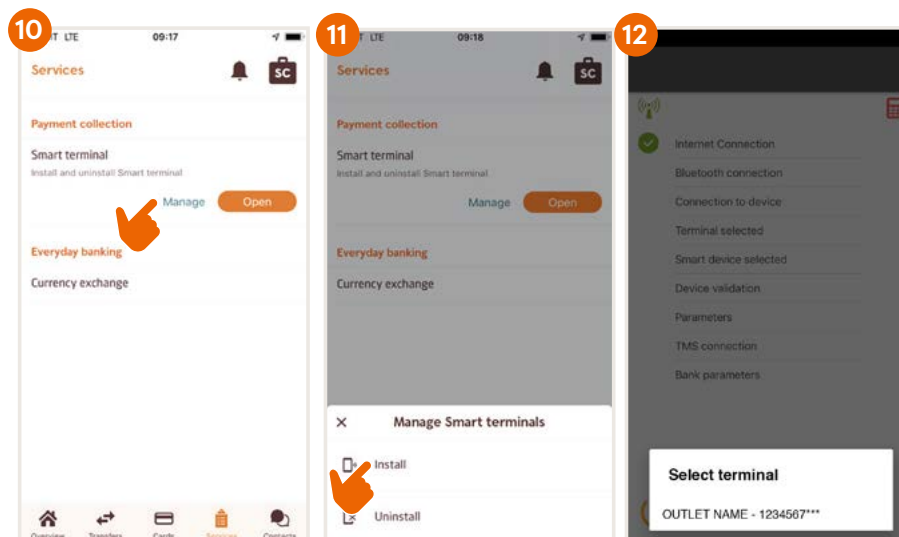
10

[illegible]T LTE 09:17

Services

SC

Payment collection

Smart terminal

Install and uninstall Smart terminal

Manage Open

Everyday banking

Currency exchange

Overview Transfers Cards Services Contacts

11

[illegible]T LTE 09:18

Services

SC

Payment collection

Smart terminal

Install and uninstall Smart terminal

Manage Open

Everyday banking

Currency exchange

× Manage Smart terminals

Install

Uninstall

12

Internet Connection

Bluetooth connection

Connection to device

Terminal selected

Smart device selected

Device validation

Parameters

TMS connection

Bank parameters

Select terminal

OUTLET NAME - 1234567***